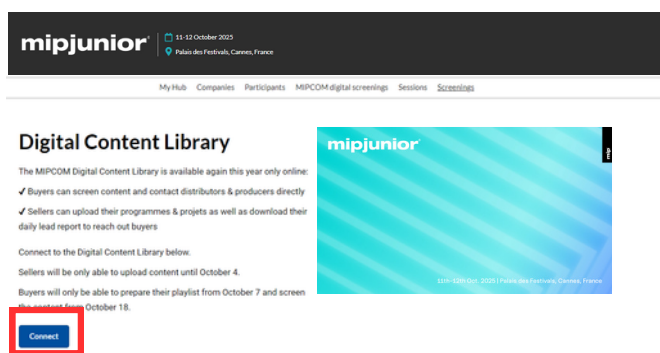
mipjunior®

11-12 October 2025
Palais des Festivals, Cannes, France

My Hub Companies Participants MIPCOM digital screenings Sessions Screenings

Digital Content Library

The MIPCOM Digital Content Library is available again this year only online:

✔ Buyers can screen content and contact distributors & producers directly

✔ Sellers can upload their programmes & projets as well as download their daily lead report to reach out buyers

Connect to the Digital Content Library below.

Sellers will be only able to upload content until October 4.

Buyers will only be able to prepare their playlist from October 7 and screen the content from October 18.

Connect

mipjunior®

mip

11th-12th Oct. 2025 | Palais des Festivals, Cannes, France